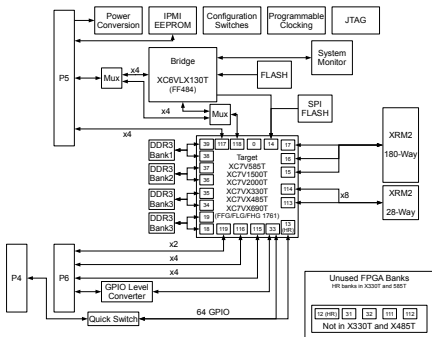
Power Conversion

IPMI EEPROM

Configuration Switches

Programmable Clocking

JTAG

P5

Bridge
XC6VLX130T
(FF484)

System Monitor

FLASH

Mux

x4

Mux

SPI FLASH

x4

DDR3 Bank1

DDR3 Bank2

DDR3 Bank3

DDR3 Bank3

39 117 118 0 14 17
38
37
36
35
34
19
18 116 119 115 33 13 (HR)

16
15
114
113

Target
XC7V585T
XC7V1500T
XC7V2000T
XC7VX330T
XC7VX485T
XC7VX690T
(FFG/FLG/FHG 1761)

XRM2
180-Way

x8

XRM2
28-Way

x2
x4
x4

P4

P6

GPIO Level Converter

Quick Switch

64 GPIO

Unused FPGA Banks
HR banks in X330T and 585T

12 (HR) 31 32 111 112
Not in X330T and X485T